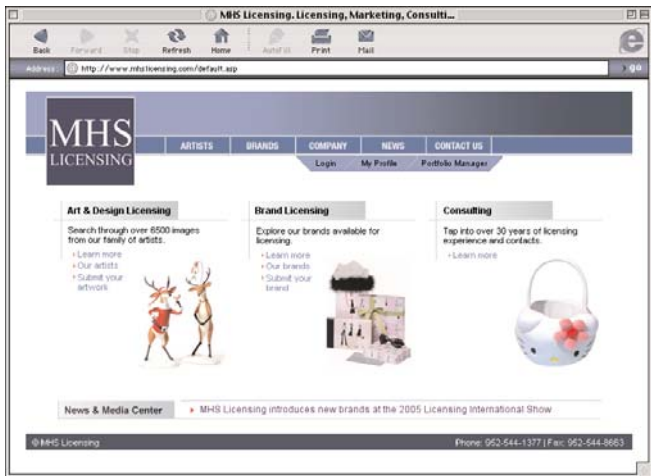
MHS Licensing. Licensing, Marketing, Consulti...

Back Forward Stop Refresh Home AutoFill Print Mail

Address http://www.mhslicensing.com/default.asp go

MHS LICENSING

ARTISTS BRANDS COMPANY NEWS CONTACT US

Login My Profile Portfolio Manager

Art & Design Licensing

Search through over 6500 images from our family of artists.

» Learn more
» Our artists
» Submit your artwork

Brand Licensing

Explore our brands available for licensing.

» Learn more
» Our brands
» Submit your brand

Consulting

Tap into over 30 years of licensing experience and contacts.

» Learn more

News & Media Center

» MHS Licensing introduces new brands at the 2005 Licensing International Show

©MHS Licensing

Phone: 952-544-1377 | Fax: 952-544-8663